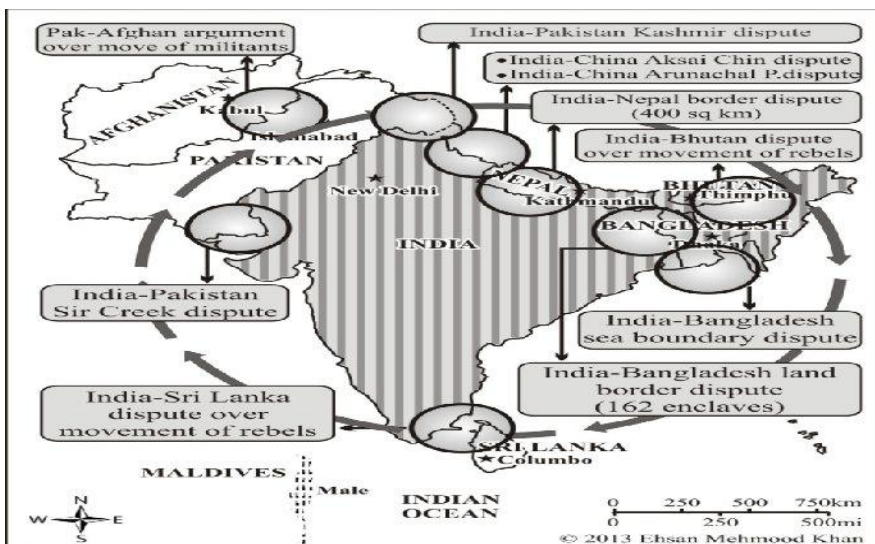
Pak-Afghan argument over move of militants

India-Pakistan Kashmir dispute

• India-China Aksai Chin dispute
• India-China Arunachal P.dispute

India-Nepal border dispute (400 sq km)

India-Bhutan dispute over movement of rebels

AFGHANISTAN

Kabul

Islamabad

PAKISTAN

New Delhi

NEPAL

Kathmandu

BHUTAN

Thimphu

BANGLADESH

Dhaka

INDIA

India-Pakistan Sir Creek dispute

India-Bangladesh sea boundary dispute

India-Bangladesh land border dispute (162 enclaves)

India-Sri Lanka dispute over movement of rebels

SRI LANKA

Columbo

MALDIVES

Male

INDIAN OCEAN

N
W E
S

0 250 500 750km
0 250 500mi

© 2013 Ehsan Mehmood Khan